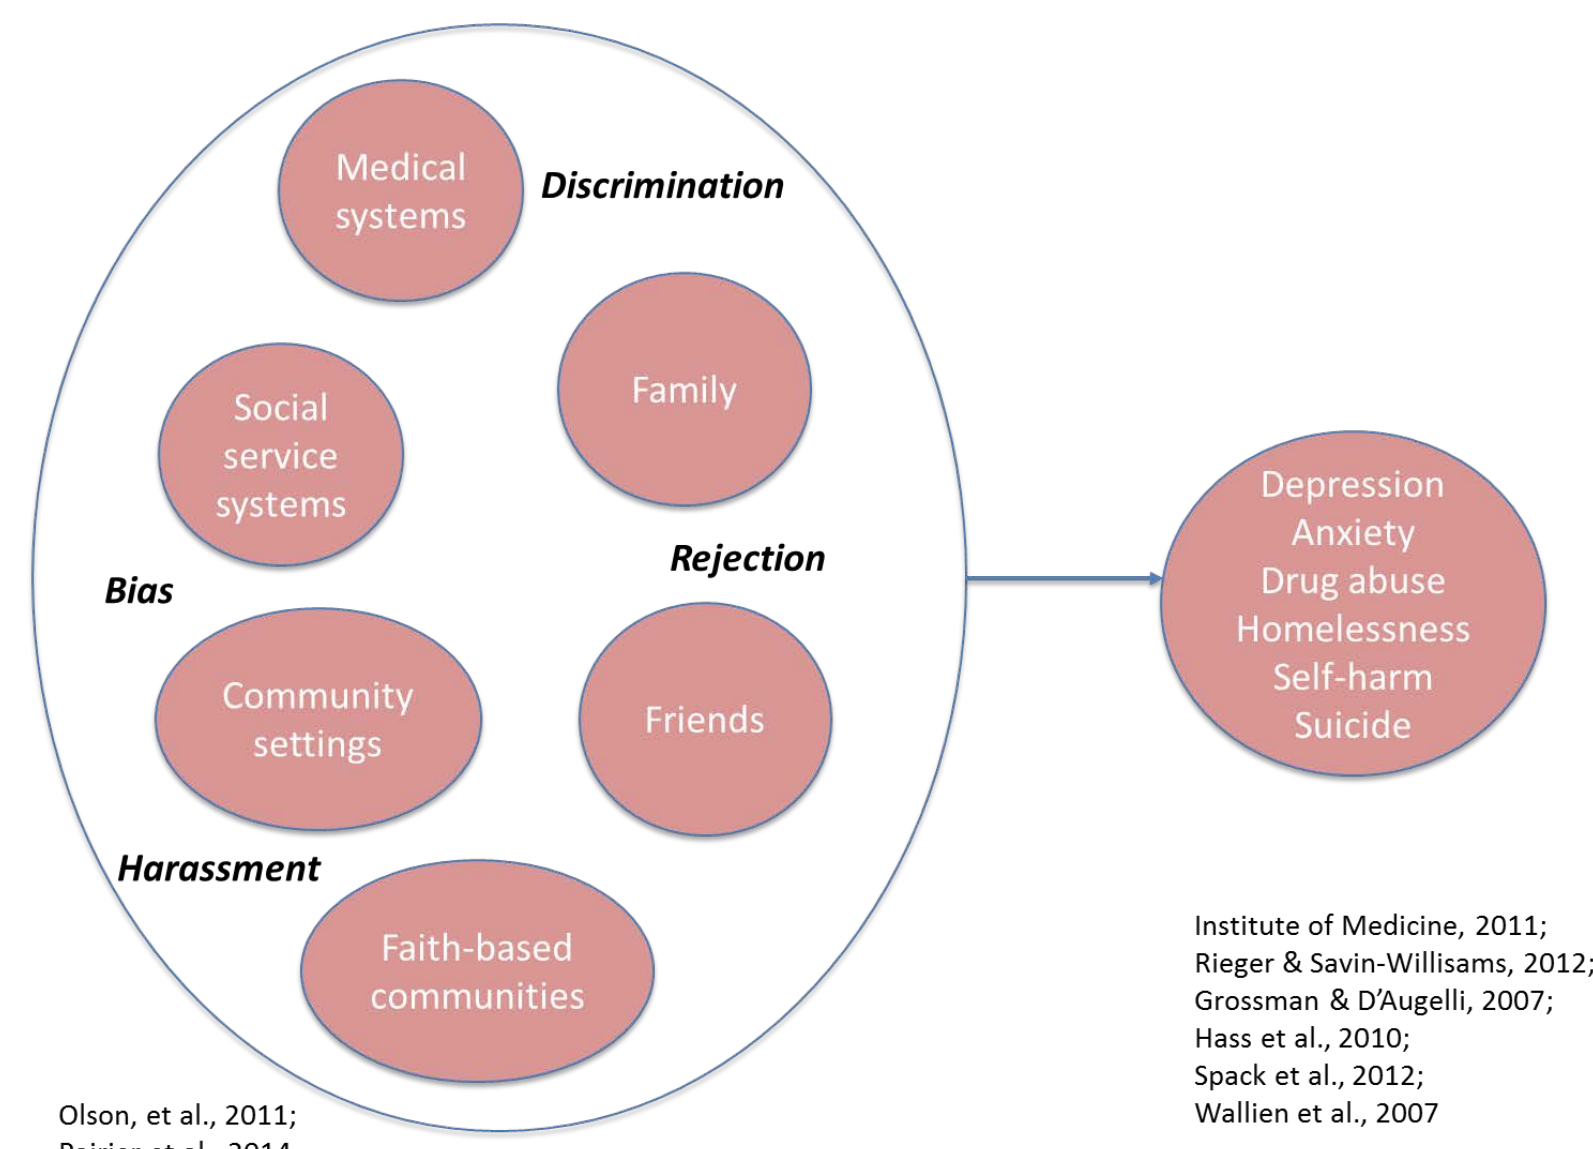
Medical systems

Discrimination

Family

Social service systems

Rejection

Bias

Community settings

Friends

Harassment

Faith-based communities

Depression
Anxiety
Drug abuse
Homelessness
Self-harm
Suicide

Institute of Medicine, 2011;
Rieger & Savin-Willisams, 2012;
Grossman & D'Augelli, 2007;
Hass et al., 2010;
Spack et al., 2012;
Wallien et al., 2007

Olson, et al., 2011;
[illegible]